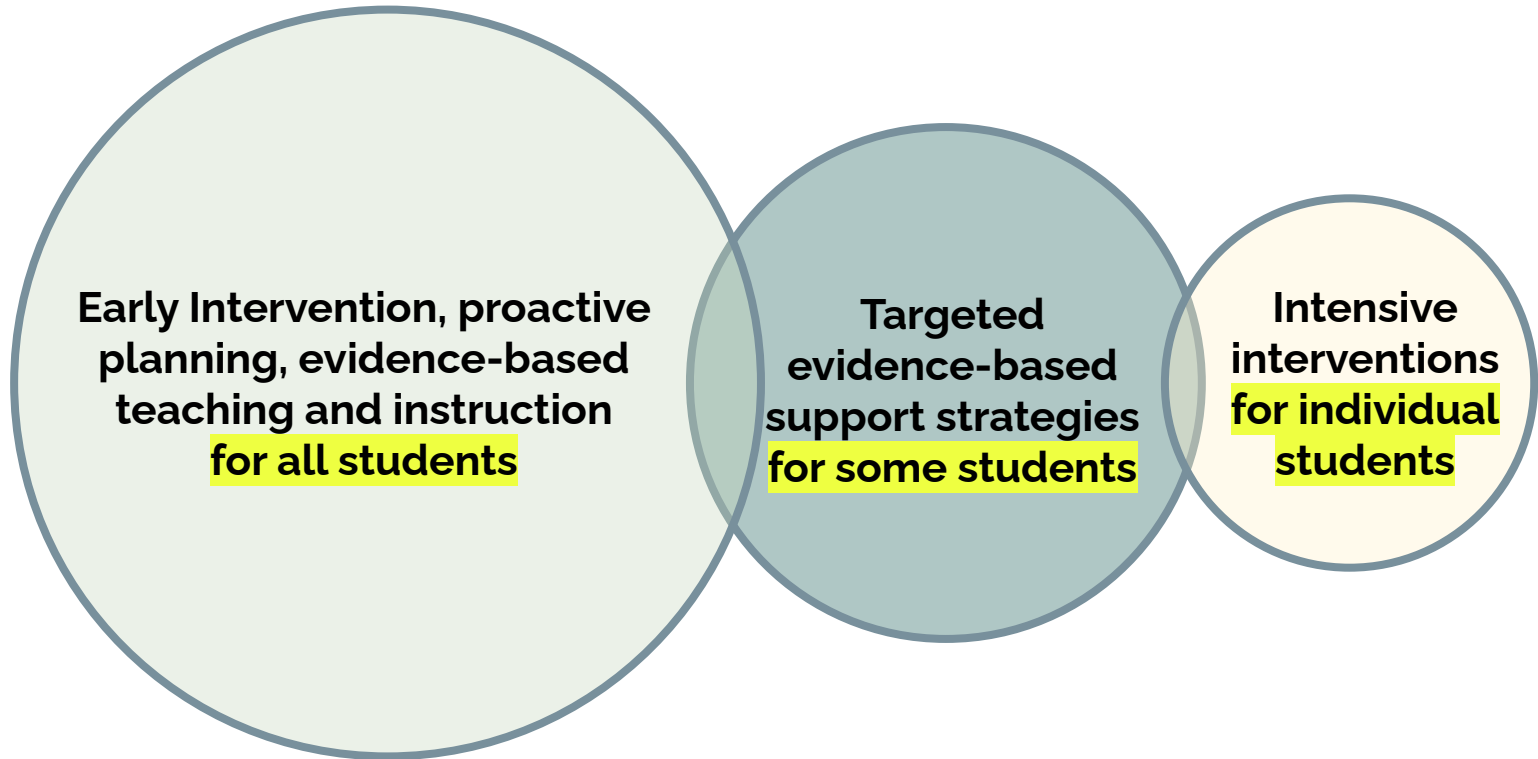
Early Intervention, proactive planning, evidence-based teaching and instruction for all students

Targeted evidence-based support strategies for some students

Intensive interventions for individual students